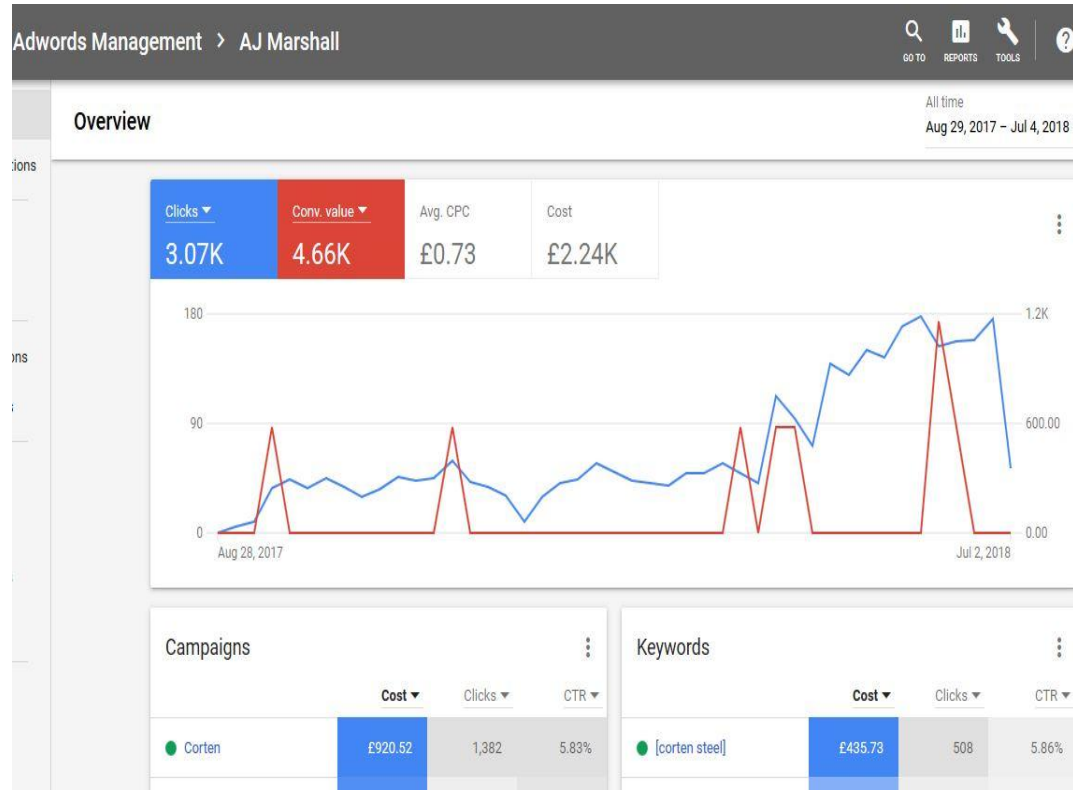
Adwords Management > AJ Marshall

GO TO REPORTS TOOLS

:ions

ons

Overview

All time
Aug 29, 2017 – Jul 4, 2018

Clicks
3.07K

Conv. value
4.66K

Avg. CPC
£0.73

Cost
£2.24K

180
90
0
1.2K
600.00
0.00

Aug 28, 2017
Jul 2, 2018

Campaigns

| | Cost | Clicks | CTR |
|---|---|---|---|
| Corten | £920.52 | 1,382 | 5.83% |

Keywords

| | Cost | Clicks | CTR |
|---|---|---|---|
| [corten steel] | £435.73 | 508 | 5.86% |